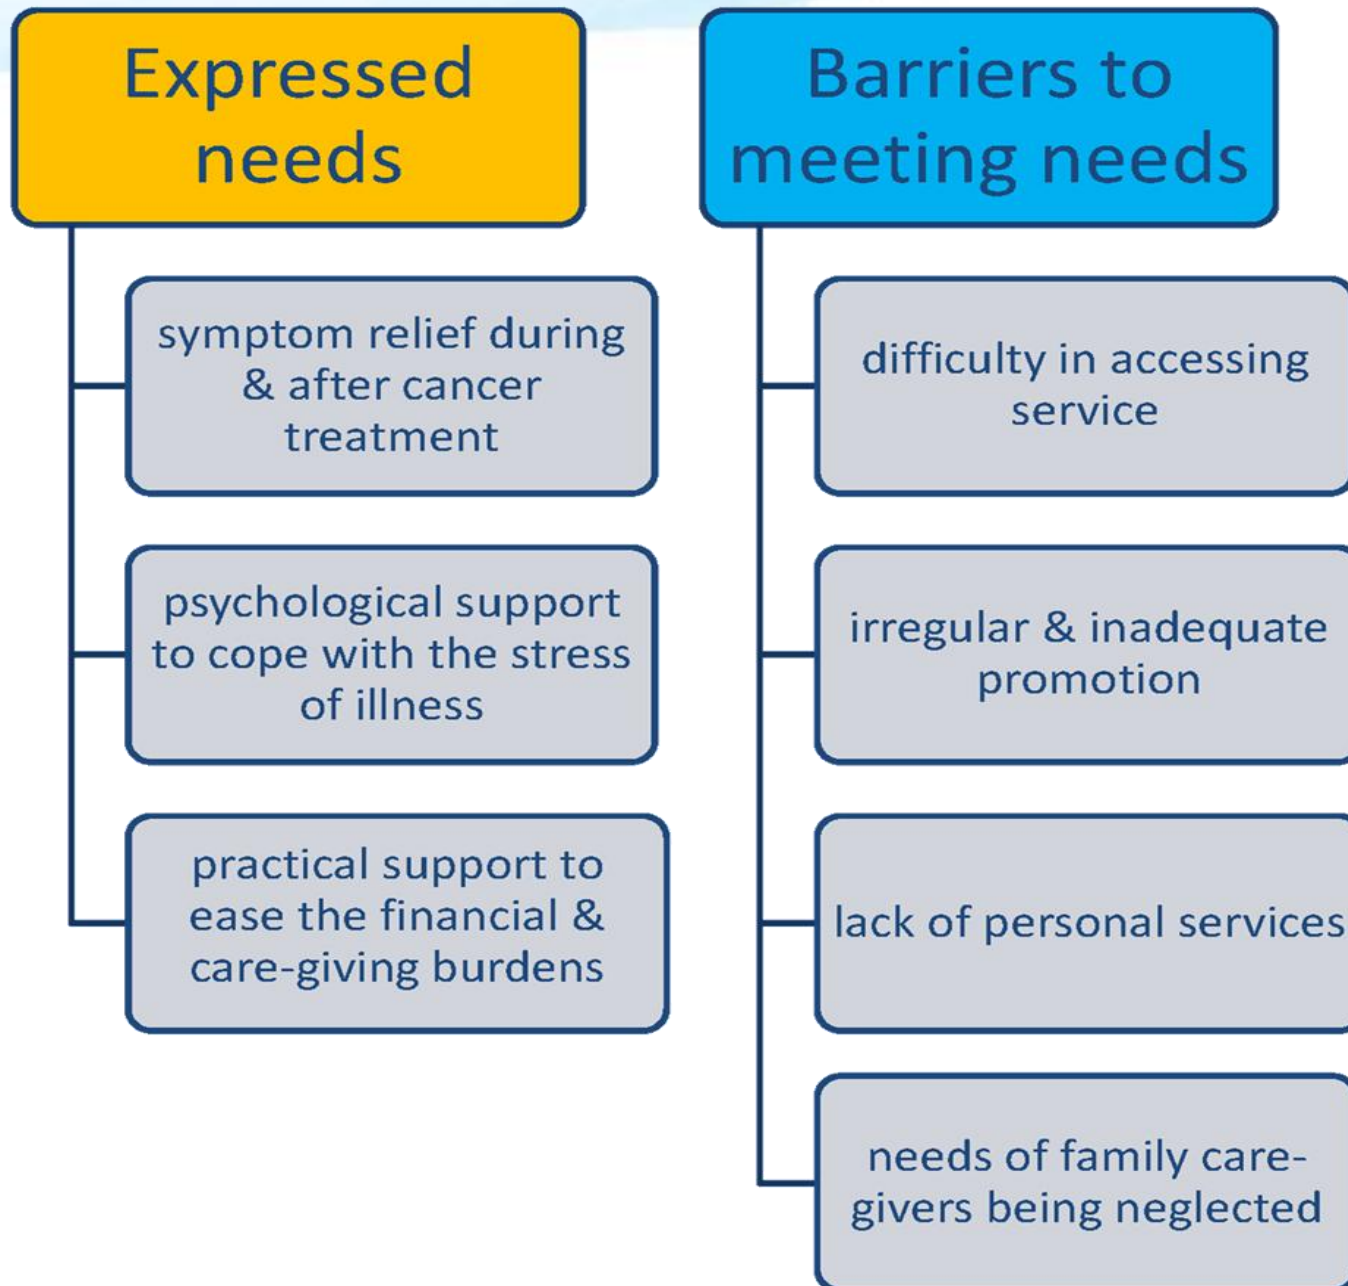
Expressed needs

symptom relief during & after cancer treatment

psychological support to cope with the stress of illness

practical support to ease the financial & care-giving burdens

Barriers to meeting needs

difficulty in accessing service

irregular & inadequate promotion

lack of personal services

needs of family caregivers being neglected